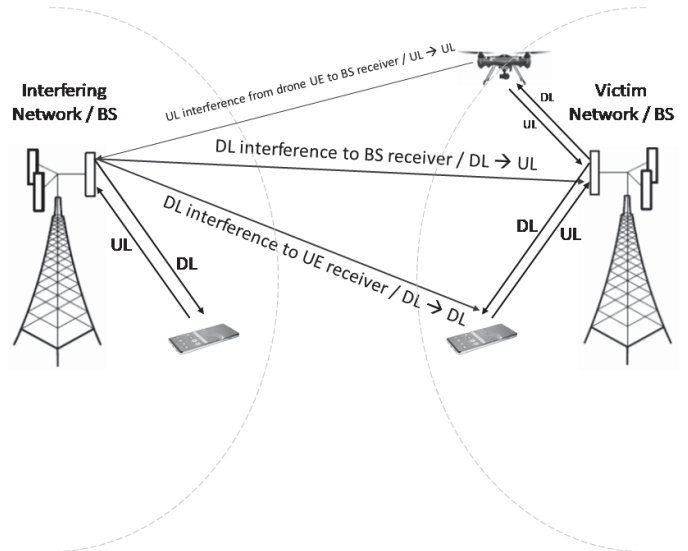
Interfering Network / BS

UL interference from drone UE to BS receiver / UL → UL

Victim Network / BS

DL

UL

DL interference to BS receiver / DL → UL

DL interference to UE receiver / DL → DL

UL

DL

DL

UL